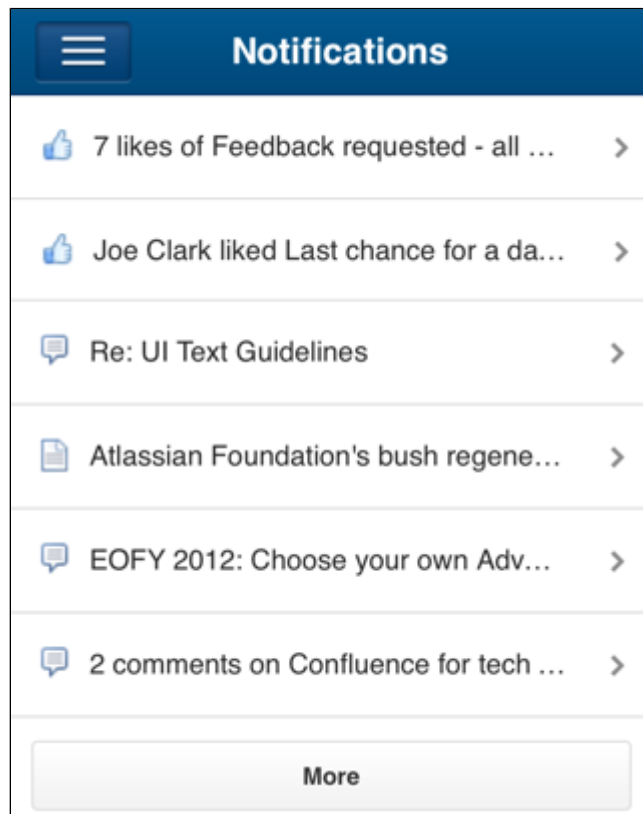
Notifications

7 likes of Feedback requested - all …

Joe Clark liked Last chance for a da…

Re: UI Text Guidelines

Atlassian Foundation's bush regene…

EOFY 2012: Choose your own Adv…

2 comments on Confluence for tech …

More